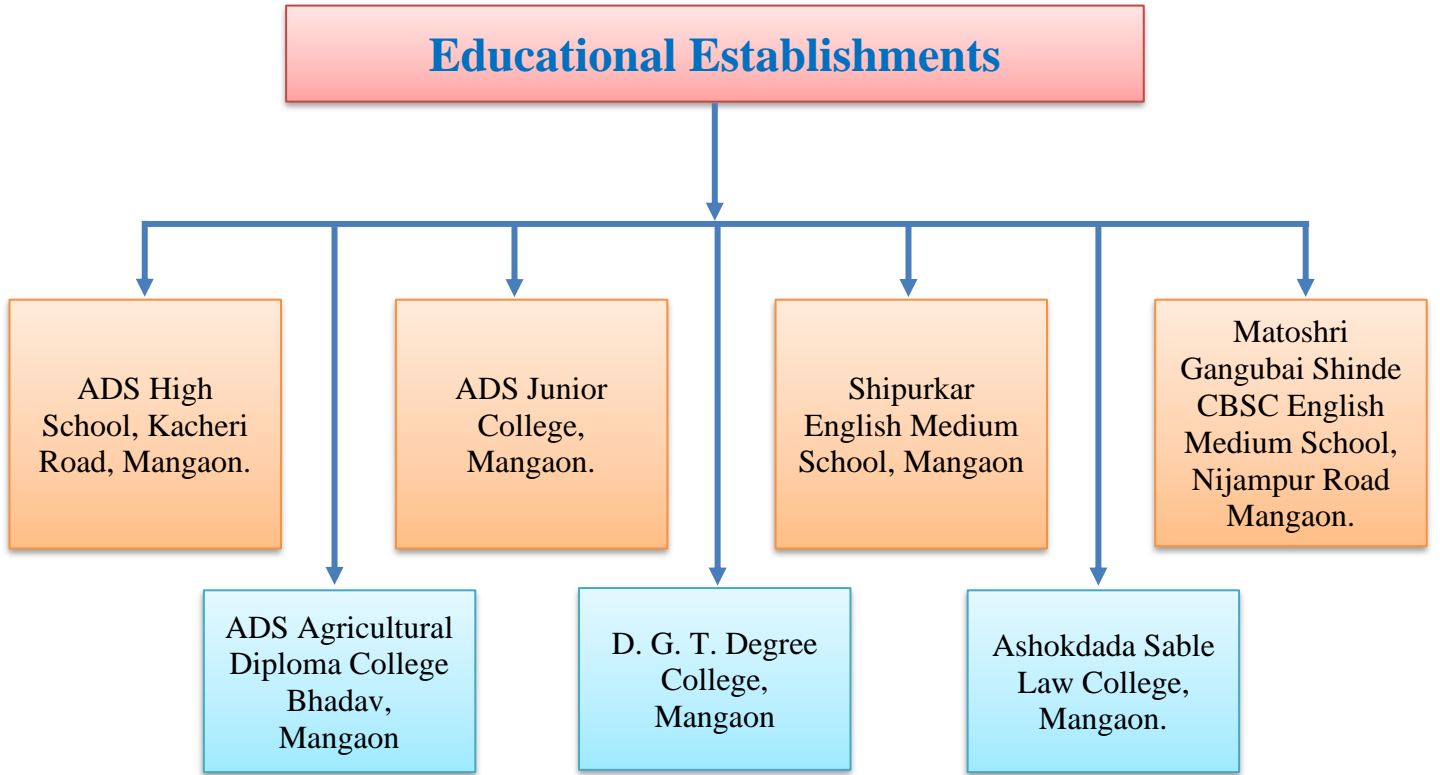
Educational Establishments

ADS High School, Kacheri Road, Mangaon.

ADS Agricultural Diploma College Bhadav, Mangaon

ADS Junior College, Mangaon.

D. G. T. Degree College, Mangaon

Shipurkar English Medium School, Mangaon

Ashokdada Sable Law College, Mangaon.

Matoshri Gangubai Shinde CBSC English Medium School, Nijampur Road Mangaon.